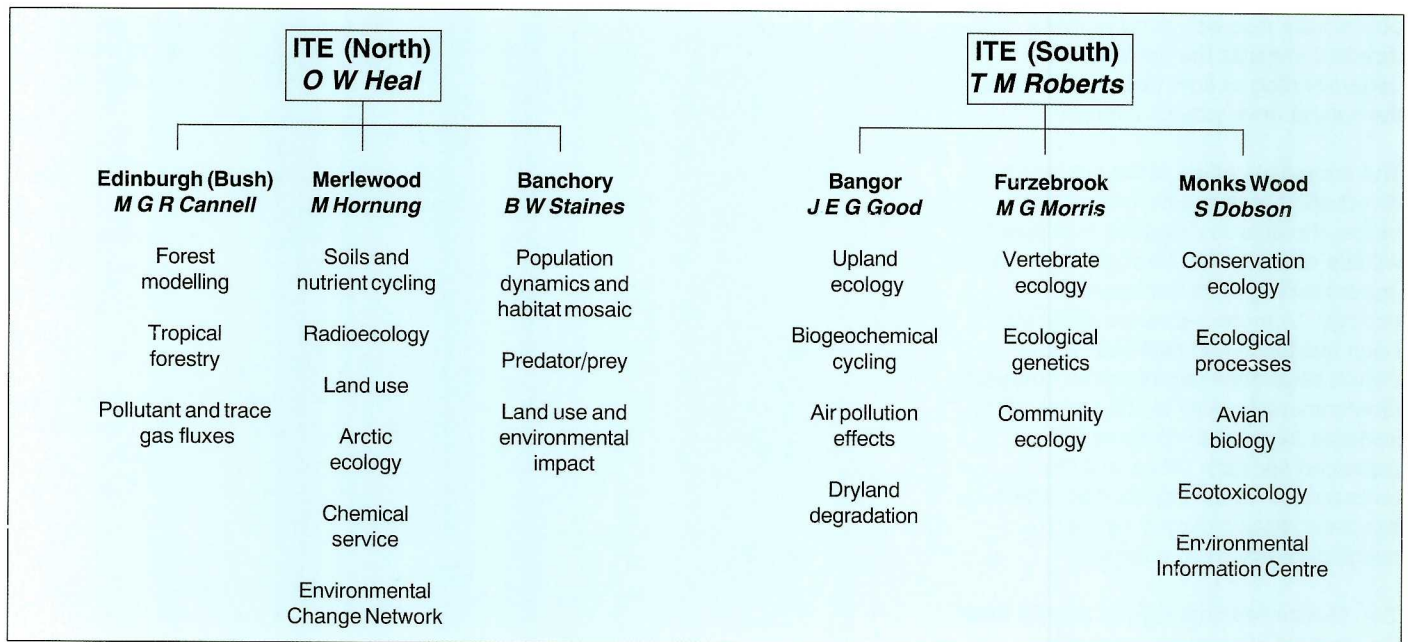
ITE (North)
O W Heal

Edinburgh (Bush)
M G R Cannell

Forest modelling

Tropical forestry

Pollutant and trace gas fluxes

Merlewood
M Hornung

Soils and nutrient cycling

Radioecology

Land use

Arctic ecology

Chemical service

Environmental Change Network

Banchory
B W Staines

Population dynamics and habitat mosaic

Predator/prey

Land use and environmental impact

ITE (South)
T M Roberts

Bangor
J E G Good

Upland ecology

Biogeochemical cycling

Air pollution effects

Dryland degradation

Furzebrook
M G Morris

Vertebrate ecology

Ecological genetics

Community ecology

Monks Wood
S Dobson

Conservation ecology

Ecological processes

Avian biology

Ecotoxicology

Environmental Information Centre